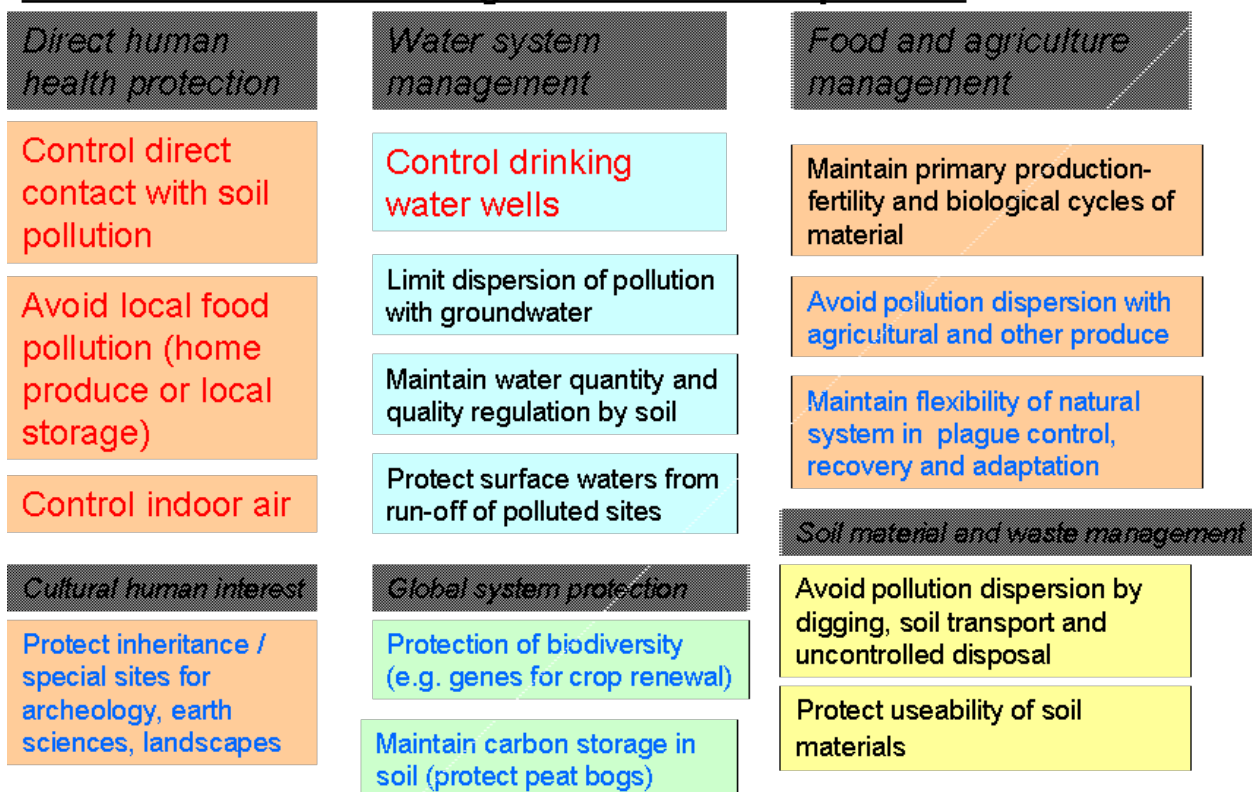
Direct human health protection

Control direct contact with soil pollution

Avoid local food pollution (home produce or local storage)

Control indoor air

Cultural human interest

Protect inheritance / special sites for archeology, earth sciences, landscapes

Water system management

Control drinking water wells

Limit dispersion of pollution with groundwater

Maintain water quantity and quality regulation by soil

Protect surface waters from run-off of polluted sites

Global system protection

Protection of biodiversity (e.g. genes for crop renewal)

Maintain carbon storage in soil (protect peat bogs)

Food and agriculture management

Maintain primary production-fertility and biological cycles of material

Avoid pollution dispersion with agricultural and other produce

Maintain flexibility of natural system in plague control, recovery and adaptation

Soil material and waste management

Avoid pollution dispersion by digging, soil transport and uncontrolled disposal

Protect useability of soil materials